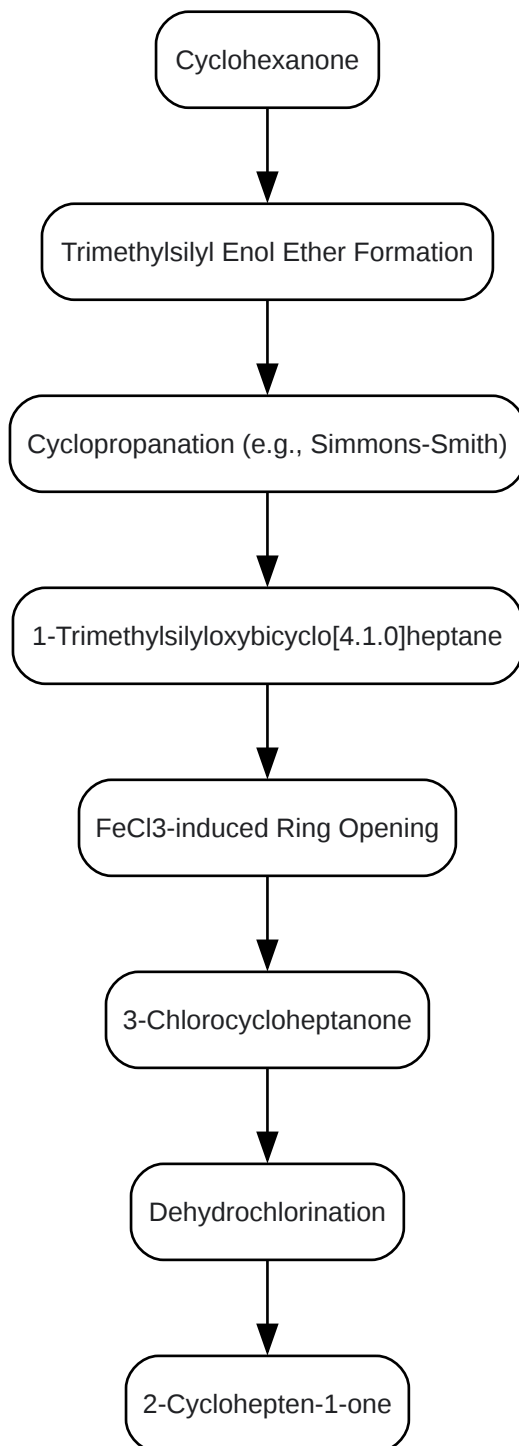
Cyclohexanone

Trimethylsilyl Enol Ether Formation

Cyclopropanation (e.g., Simmons-Smith)

1-Trimethylsilyloxybicyclo[4.1.0]heptane

FeCl3-induced Ring Opening

3-Chlorocycloheptanone

Dehydrochlorination

2-Cyclohepten-1-one